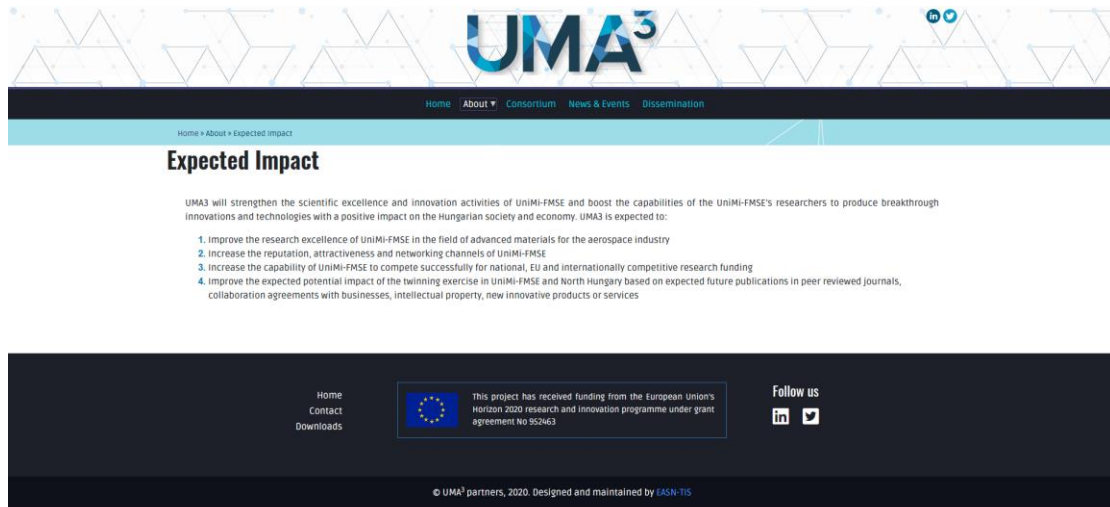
UMA$^3$

Home About ▾ Consortium News & Events Dissemination

Home » About » Expected Impact

Expected Impact

UMA3 will strengthen the scientific excellence and innovation activities of UniMi-FMSE and boost the capabilities of the UniMi-FMSE's researchers to produce breakthrough innovations and technologies with a positive impact on the Hungarian society and economy. UMA3 is expected to:

1. Improve the research excellence of UniMi-FMSE in the field of advanced materials for the aerospace industry
2. Increase the reputation, attractiveness and networking channels of UniMi-FMSE
3. Increase the capability of UniMi-FMSE to compete successfully for national, EU and internationally competitive research funding
4. Improve the expected potential impact of the twinning exercise in UniMi-FMSE and North Hungary based on expected future publications in peer reviewed journals, collaboration agreements with businesses, intellectual property, new innovative products or services

Home
Contact
Downloads

This project has received funding from the European Union's Horizon 2020 research and innovation programme under grant agreement No 952463

Follow us

© UMA$^3$ partners, 2020. Designed and maintained by EASN-TIS